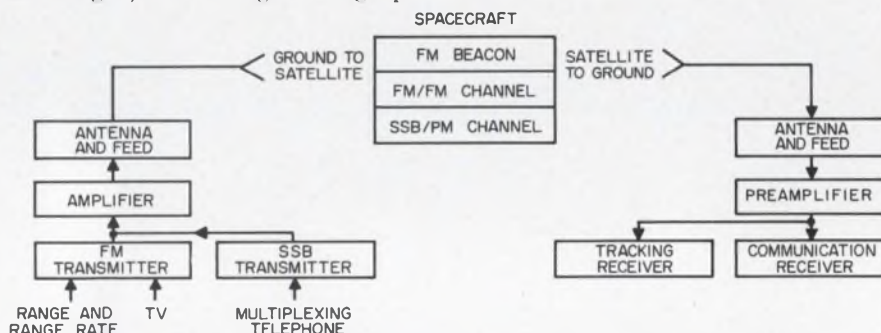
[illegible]

SPACECRAFT

FM BEACON

FM/FM CHANNEL

SSB/PM CHANNEL

GROUND TO SATELLITE

SATELLITE TO GROUND

ANTENNA AND FEED

AMPLIFIER

FM TRANSMITTER

SSB TRANSMITTER

RANGE AND RANGE RATE

TV

MULTIPLEXING TELEPHONE

ANTENNA AND FEED

PREAMPLIFIER

TRACKING RECEIVER

COMMUNICATION RECEIVER